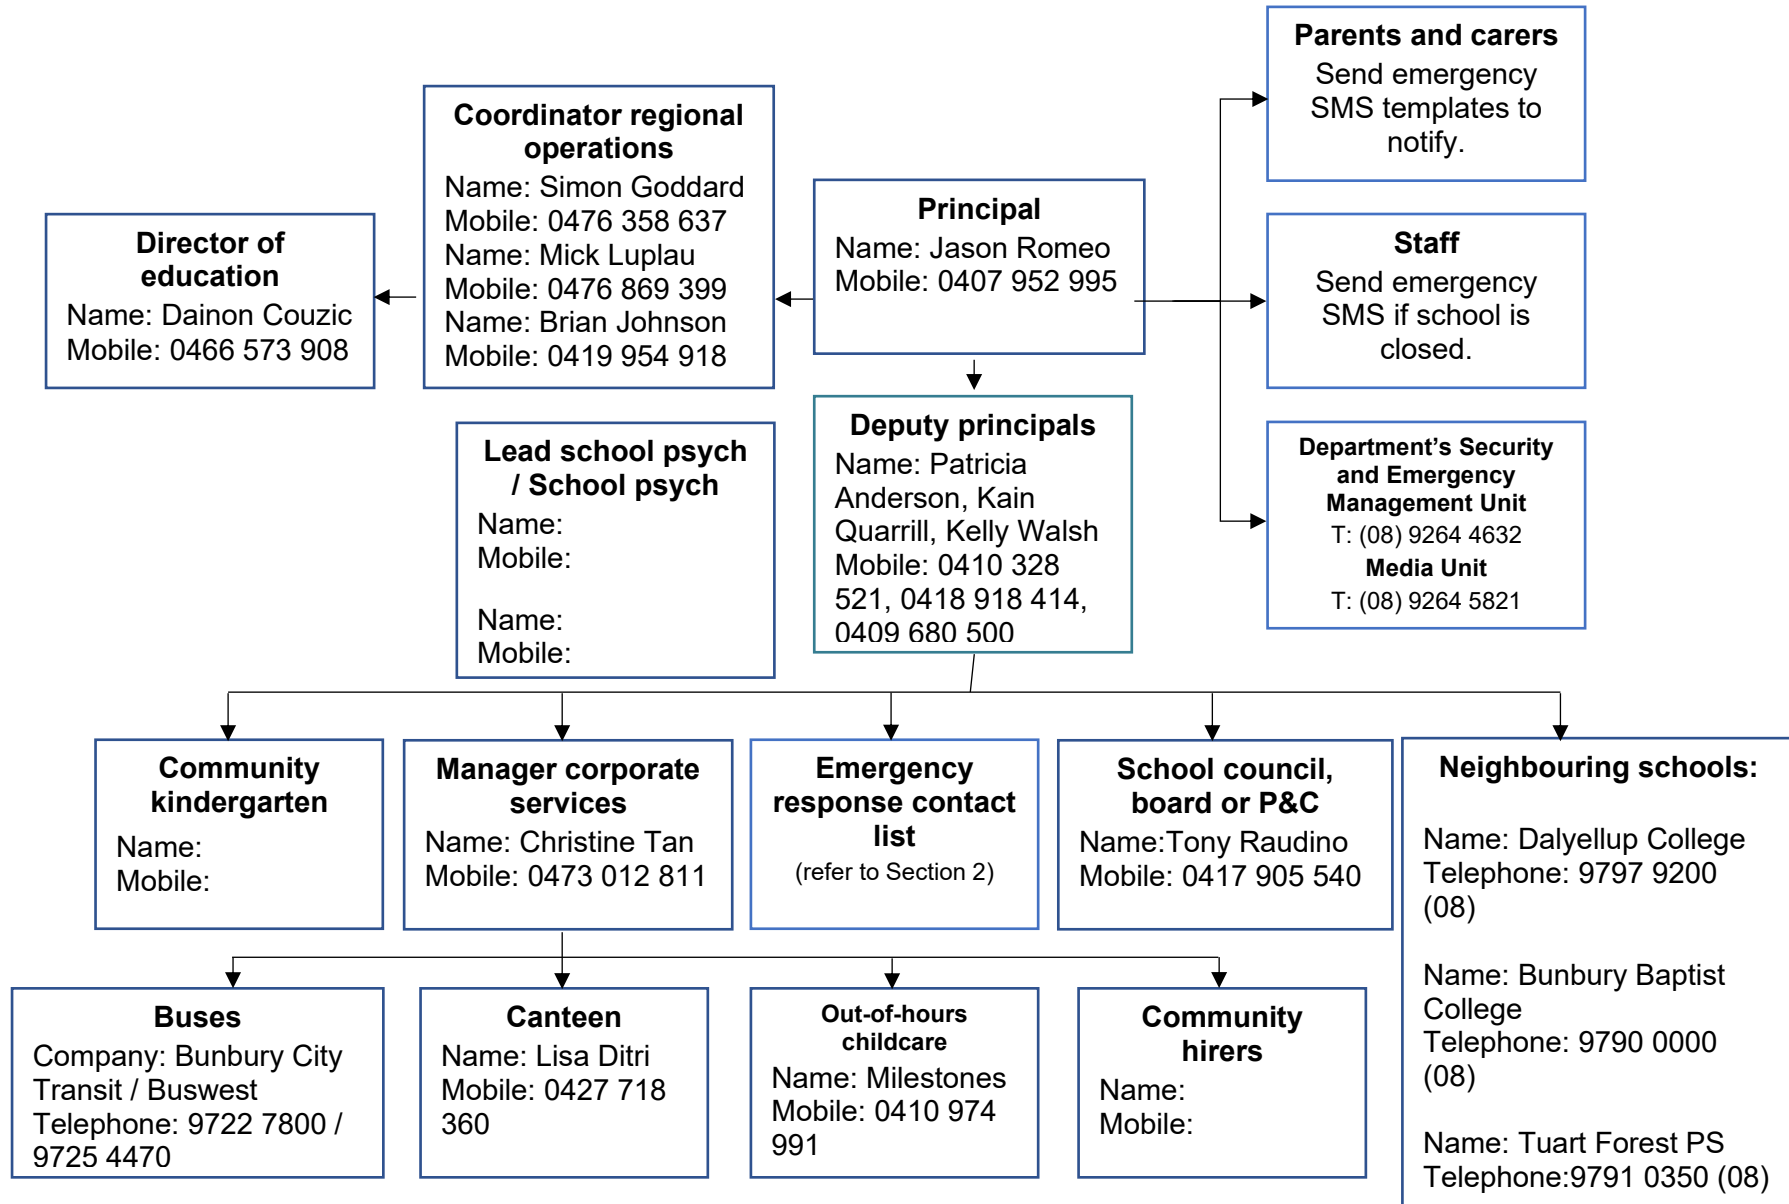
**Parents and carers**
Send emergency SMS templates to notify.

**Coordinator regional operations**
Name: Simon Goddard
Mobile: 0476 358 637
Name: Mick Luplau
Mobile: 0476 869 399
Name: Brian Johnson
Mobile: 0419 954 918

**Director of education**
Name: Dainon Couzic
Mobile: 0466 573 908

**Principal**
Name: Jason Romeo
Mobile: 0407 952 995

**Staff**
Send emergency SMS if school is closed.

**Deputy principals**
Name: Patricia Anderson, Kain Quarrill, Kelly Walsh
Mobile: 0410 328 521, 0418 918 414, 0409 680 500

**Lead school psych / School psych**
Name:
Mobile:

Name:
Mobile:

**Department's Security and Emergency Management Unit**
T: (08) 9264 4632
**Media Unit**
T: (08) 9264 5821

**Community kindergarten**
Name:
Mobile:

**Manager corporate services**
Name: Christine Tan
Mobile: 0473 012 811

**Emergency response contact list**
(refer to Section 2)

**School council, board or P&C**
Name:Tony Raudino
Mobile: 0417 905 540

**Neighbouring schools:**

Name: Dalyellup College
Telephone: 9797 9200 (08)

Name: Bunbury Baptist College
Telephone: 9790 0000 (08)

Name: Tuart Forest PS
Telephone:9791 0350 (08)

**Buses**
Company: Bunbury City Transit / Buswest
Telephone: 9722 7800 / 9725 4470

**Canteen**
Name: Lisa Ditri
Mobile: 0427 718 360

**Out-of-hours childcare**
Name: Milestones
Mobile: 0410 974 991

**Community hirers**
Name:
Mobile: